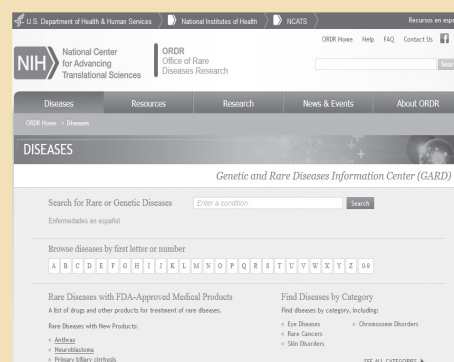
U.S. Department of Health & Human Services National Institutes of Health NCATS Recursos en esp

ORDR Home Help FAQ Contact Us

NIH National Center for Advancing Translational Sciences

ORDR Office of Rare Diseases Research

Sear

Diseases Resources Research News & Events About ORDR

ORDR Home > Diseases

DISEASES

Genetic and Rare Diseases Information Center (GARD)

Search for Rare or Genetic Diseases Enter a condition Search

Enfermedades en español

Browse diseases by first letter or number

A B C D E F G H I J K L M N O P Q R S T U V W X Y Z 0-9

Rare Diseases with FDA-Approved Medical Products

A list of drugs and other products for treatment of rare diseases.

Rare Diseases with New Products:

» Anthrax
» Neuroblastoma
» Primary biliary cirrhosis

Find Diseases by Category

Find diseases by category, including:

» Eye Diseases
» Rare Cancers
» Skin Disorders
» Chromosome Disorders

SEE ALL CATEGORIES